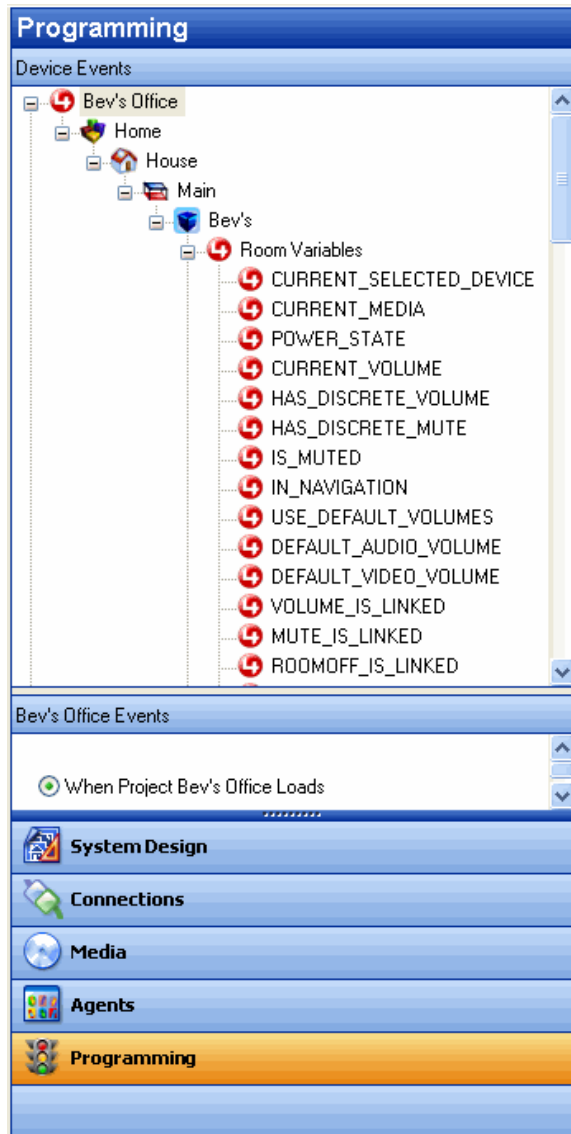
Programming

Device Events

Bev's Office
Home
House
Main
Bev's
Room Variables
CURRENT_SELECTED_DEVICE
CURRENT_MEDIA
POWER_STATE
CURRENT_VOLUME
HAS_DISCRETE_VOLUME
HAS_DISCRETE_MUTE
IS_MUTED
IN_NAVIGATION
USE_DEFAULT_VOLUMES
DEFAULT_AUDIO_VOLUME
DEFAULT_VIDEO_VOLUME
VOLUME_IS_LINKED
MUTE_IS_LINKED
ROOMOFF_IS_LINKED

Bev's Office Events

When Project Bev's Office Loads

System Design
Connections
Media
Agents
Programming